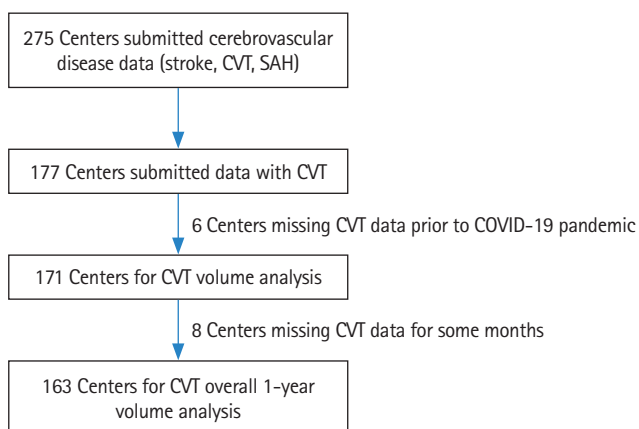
275 Centers submitted cerebrovascular disease data (stroke, CVT, SAH)

177 Centers submitted data with CVT

6 Centers missing CVT data prior to COVID-19 pandemic

171 Centers for CVT volume analysis

8 Centers missing CVT data for some months

163 Centers for CVT overall 1-year volume analysis